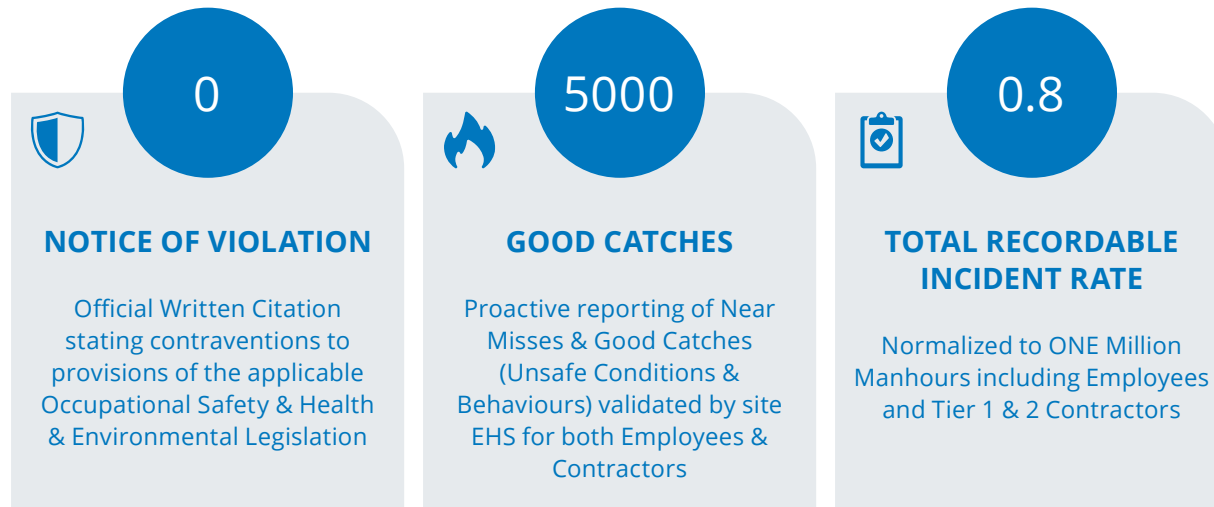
0

NOTICE OF VIOLATION

Official Written Citation stating contraventions to provisions of the applicable Occupational Safety & Health & Environmental Legislation

5000

GOOD CATCHES

Proactive reporting of Near Misses & Good Catches (Unsafe Conditions & Behaviours) validated by site EHS for both Employees & Contractors

0.8

TOTAL RECORDABLE INCIDENT RATE

Normalized to ONE Million Manhours including Employees and Tier 1 & 2 Contractors